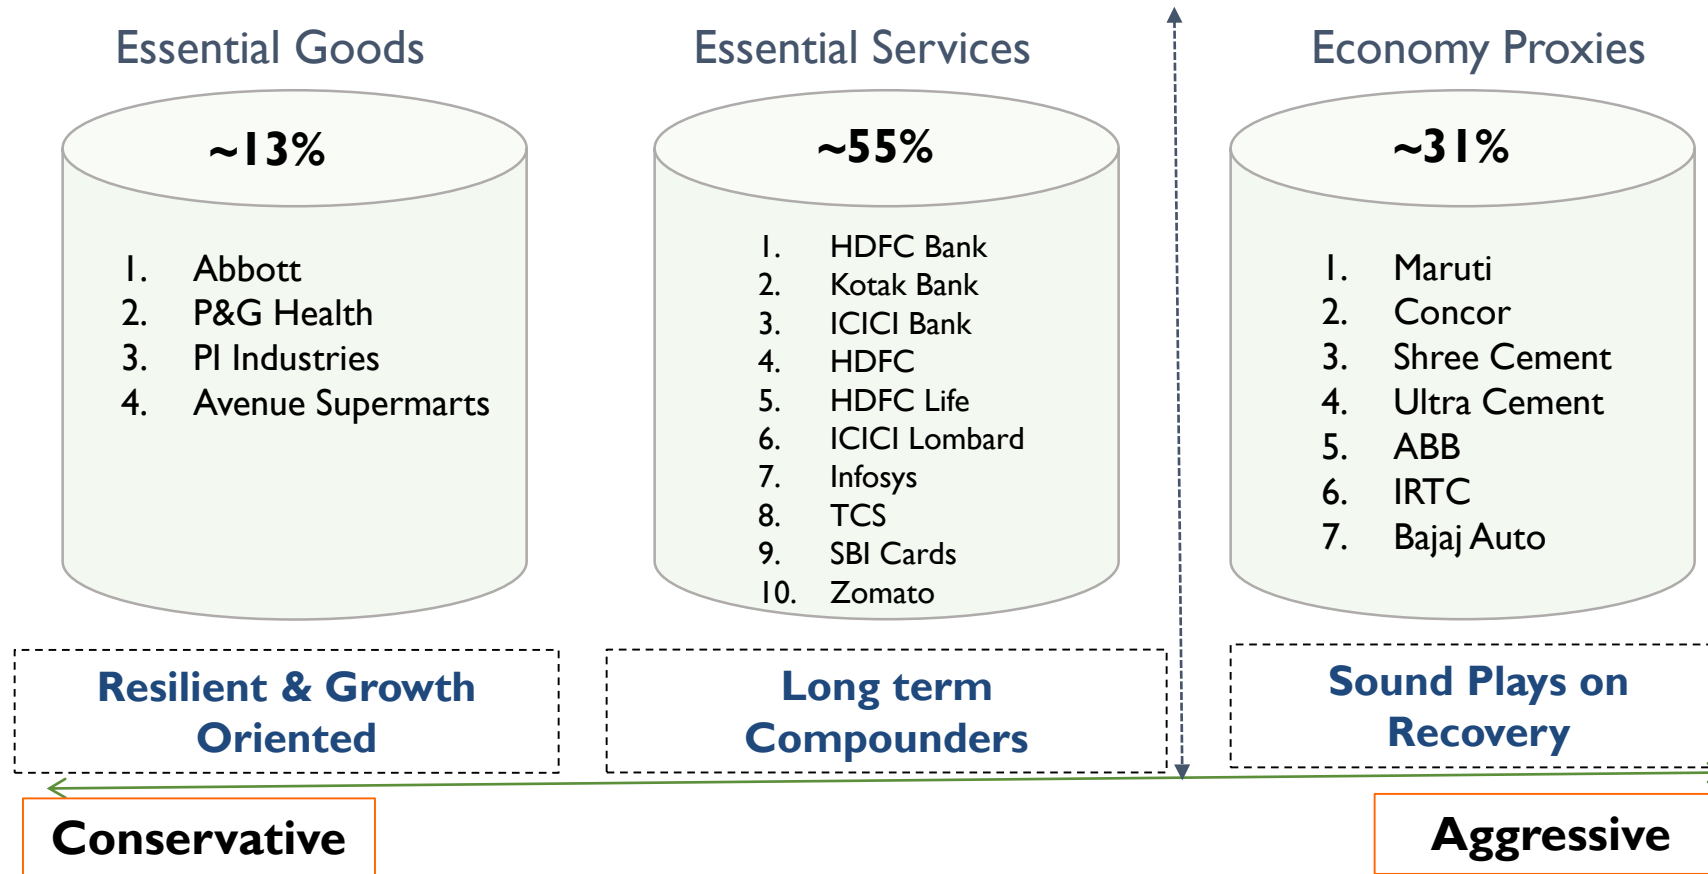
Essential Goods

~13%

1. Abbott
2. P&G Health
3. PI Industries
4. Avenue Supermarts

Resilient & Growth Oriented

Essential Services

~55%

1. HDFC Bank
2. Kotak Bank
3. ICICI Bank
4. HDFC
5. HDFC Life
6. ICICI Lombard
7. Infosys
8. TCS
9. SBI Cards
10. Zomato

Long term Compounders

Economy Proxies

~31%

1. Maruti
2. Concor
3. Shree Cement
4. Ultra Cement
5. ABB
6. IRTC
7. Bajaj Auto

Sound Plays on Recovery

Conservative

Aggressive